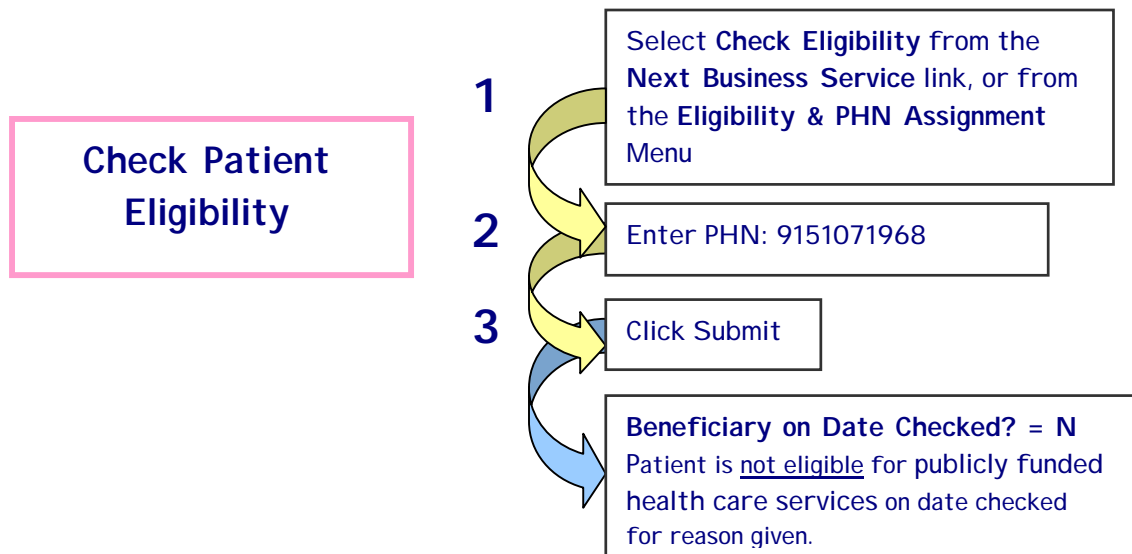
Check Patient Eligibility

1

Select **Check Eligibility** from the **Next Business Service** link, or from the **Eligibility & PHN Assignment** Menu

2

Enter PHN: 9151071968

3

Click Submit

**Beneficiary on Date Checked? = N**
Patient is not eligible for publicly funded health care services on date checked for reason given.